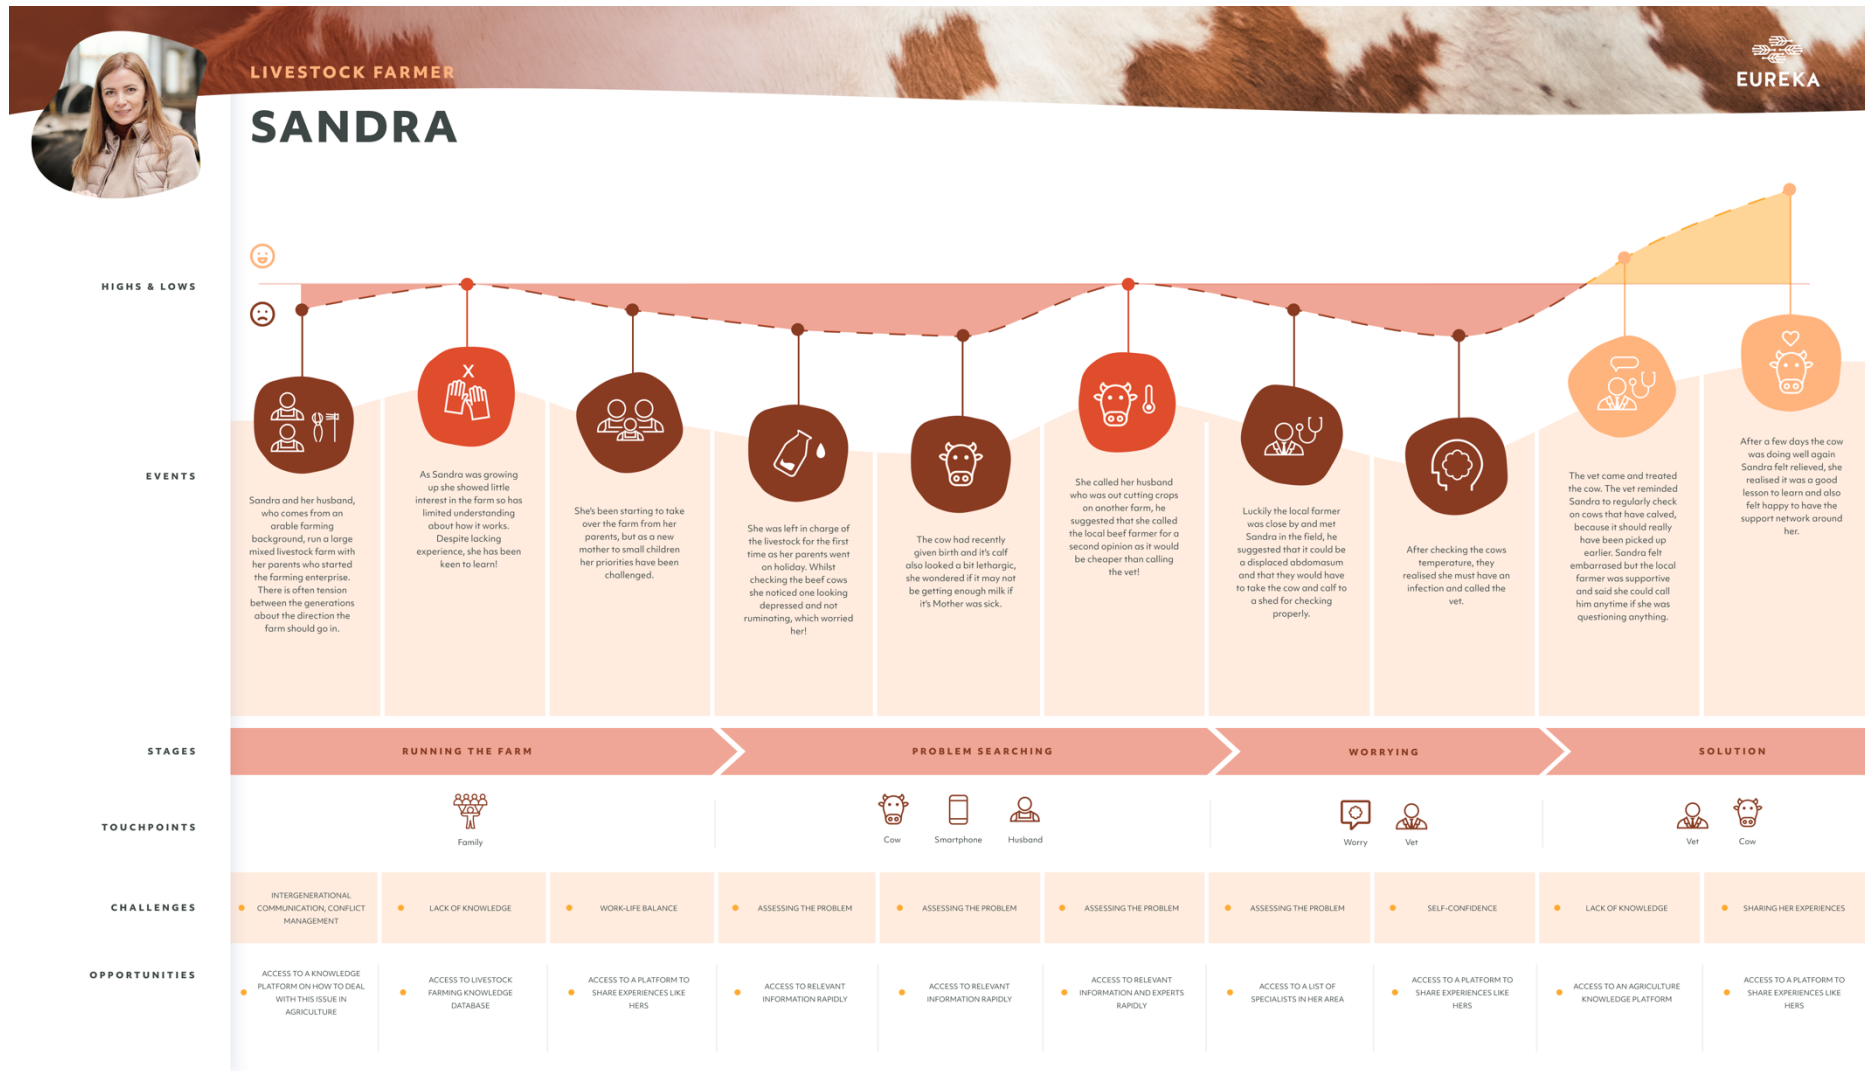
LIVESTOCK FARMER

SANDRA

EUREKA

HIGHS & LOWS

EVENTS

Sandra and her husband, who comes from an arable farming background, run a large mixed livestock farm with her parents who started the farming enterprise. There is often tension between the generations about the direction the farm should go in.

As Sandra was growing up she showed little interest in the farm so has limited understanding about how it works. Despite lacking experience, she has been keen to learn!

She's been starting to take over the farm from her parents, but as a new mother to small children her priorities have been challenged.

She was left in charge of the livestock for the first time as her parents went on holiday. Whilst checking the beef cows she noticed one looking depressed and not ruminating, which worried her!

The cow had recently given birth and it's calf also looked a bit lethargic, she wondered if it may not be getting enough milk if it's Mother was sick.

She called her husband who was out cutting crops on another farm, he suggested that she called the local beef farmer for a second opinion as it would be cheaper than calling the vet!

Luckily the local farmer was close by and met Sandra in the field, he suggested that it could be a displaced abdomasum and that they would have to take the cow and calf to a shed for checking properly.

After checking the cows temperature, they realised she must have an infection and called the vet.

The vet came and treated the cow. The vet reminded Sandra to regularly check on cows that have calved, because it should really have been picked up earlier. Sandra felt embarrassed but the local farmer was supportive and said she could call him anytime if she was questioning anything.

After a few days the cow was doing well again Sandra felt relieved, she realised it was a good lesson to learn and also felt happy to have the support network around her.

STAGES

RUNNING THE FARM | PROBLEM SEARCHING | WORRYING | SOLUTION

TOUCHPOINTS

Family | Cow | Smartphone | Husband | Worry | Vet | Vet | Cow

CHALLENGES

| INTERGENERATIONAL COMMUNICATION, CONFLICT MANAGEMENT | LACK OF KNOWLEDGE | WORK-LIFE BALANCE | ASSESSING THE PROBLEM | ASSESSING THE PROBLEM | ASSESSING THE PROBLEM | ASSESSING THE PROBLEM | SELF-CONFIDENCE | LACK OF KNOWLEDGE | SHARING HER EXPERIENCES |
|---|---|---|---|---|---|---|---|---|---|

OPPORTUNITIES

| ACCESS TO A KNOWLEDGE PLATFORM ON HOW TO DEAL WITH THIS ISSUE IN AGRICULTURE | ACCESS TO LIVESTOCK FARMING KNOWLEDGE DATABASE | ACCESS TO A PLATFORM TO SHARE EXPERIENCES LIKE HERS | ACCESS TO RELEVANT INFORMATION RAPIDLY | ACCESS TO RELEVANT INFORMATION RAPIDLY | ACCESS TO RELEVANT INFORMATION AND EXPERTS RAPIDLY | ACCESS TO A LIST OF SPECIALISTS IN HER AREA | ACCESS TO A PLATFORM TO SHARE EXPERIENCES LIKE HERS | ACCESS TO AN AGRICULTURE KNOWLEDGE PLATFORM | ACCESS TO A PLATFORM TO SHARE EXPERIENCES LIKE HERS |
|---|---|---|---|---|---|---|---|---|---|